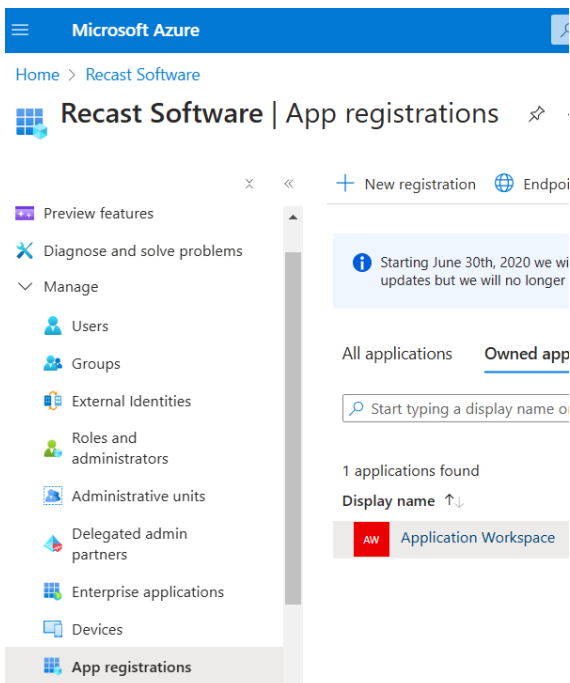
Microsoft Azure

Home > Recast Software

Recast Software | App registrations

Preview features

Diagnose and solve problems

Manage

Users

Groups

External Identities

Roles and administrators

Administrative units

Delegated admin partners

Enterprise applications

Devices

App registrations

+ New registration

Endpoi

Starting June 30th, 2020 we wi updates but we will no longer

All applications

Owned app

Start typing a display name o

1 applications found

Display name ↑↓

AW

Application Workspace